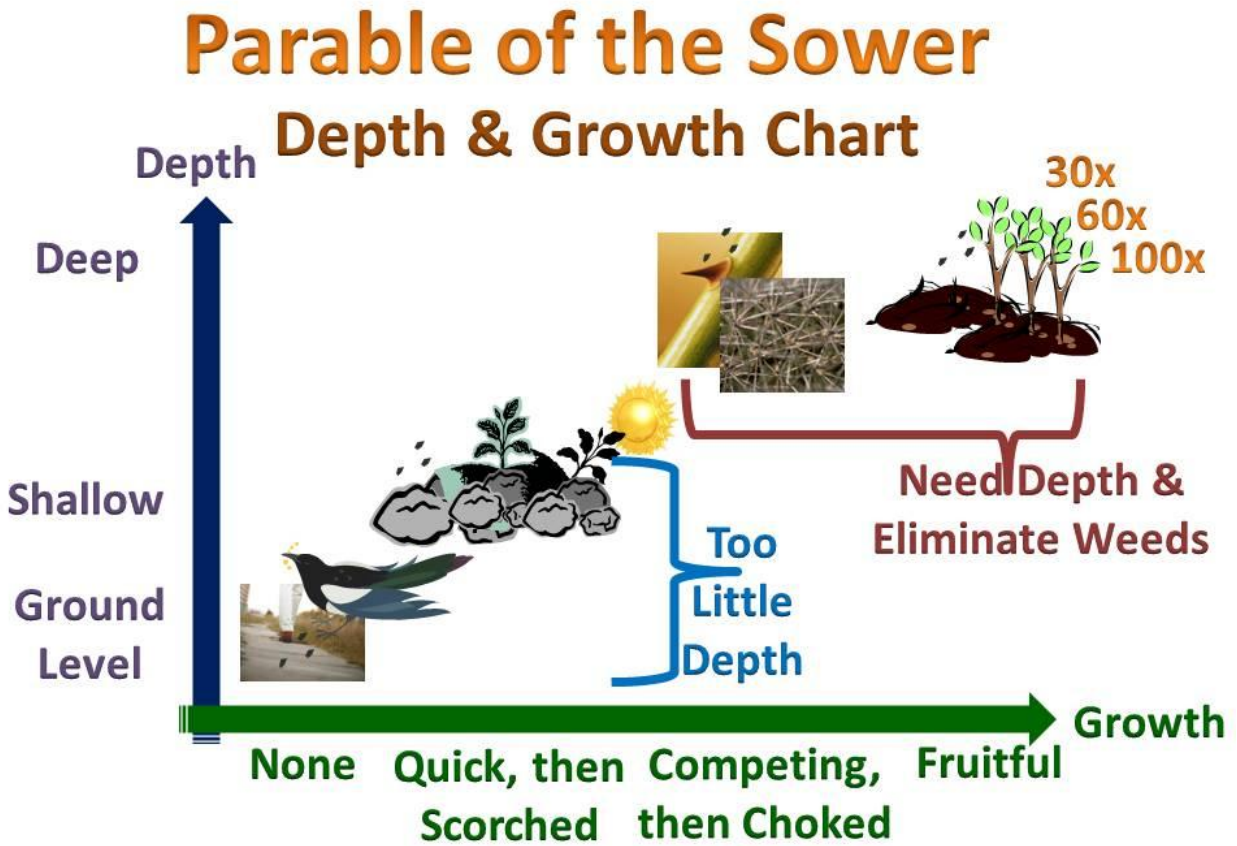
Parable of the Sower
Depth & Growth Chart

Depth

Deep

Shallow

Ground Level

30x
60x
100x

Need Depth & Eliminate Weeds

Too Little Depth

Growth

None
Quick, then Scorched
Competing, then Choked
Fruitful